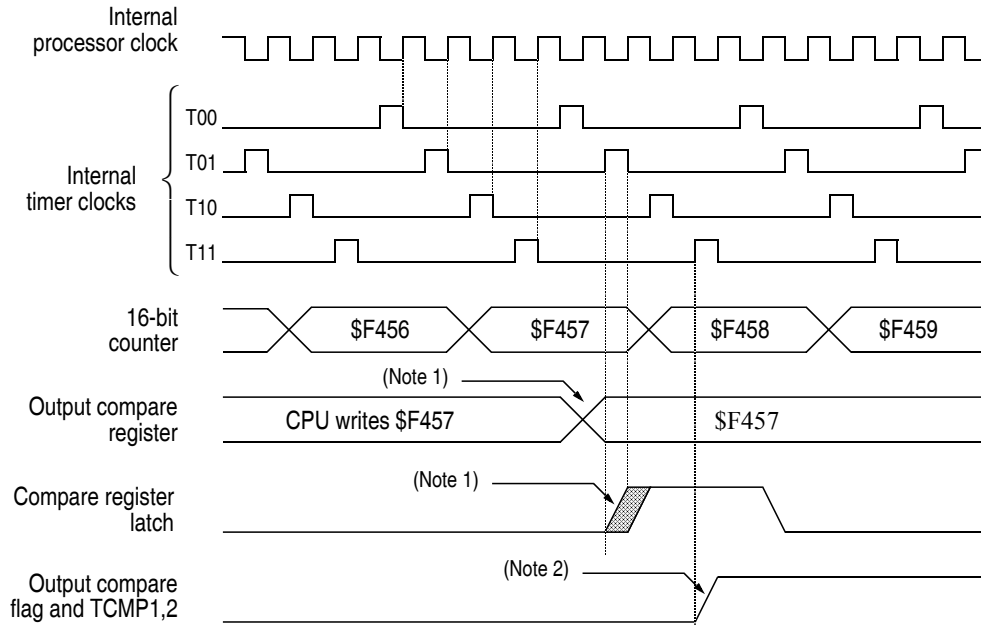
Internal processor clock

Internal timer clocks

T00

T01

T10

T11

16-bit counter

$F456

$F457

$F458

$F459

(Note 1)

Output compare register

CPU writes $F457

$F457

(Note 1)

Compare register latch

(Note 2)

Output compare flag and TCMP1,2